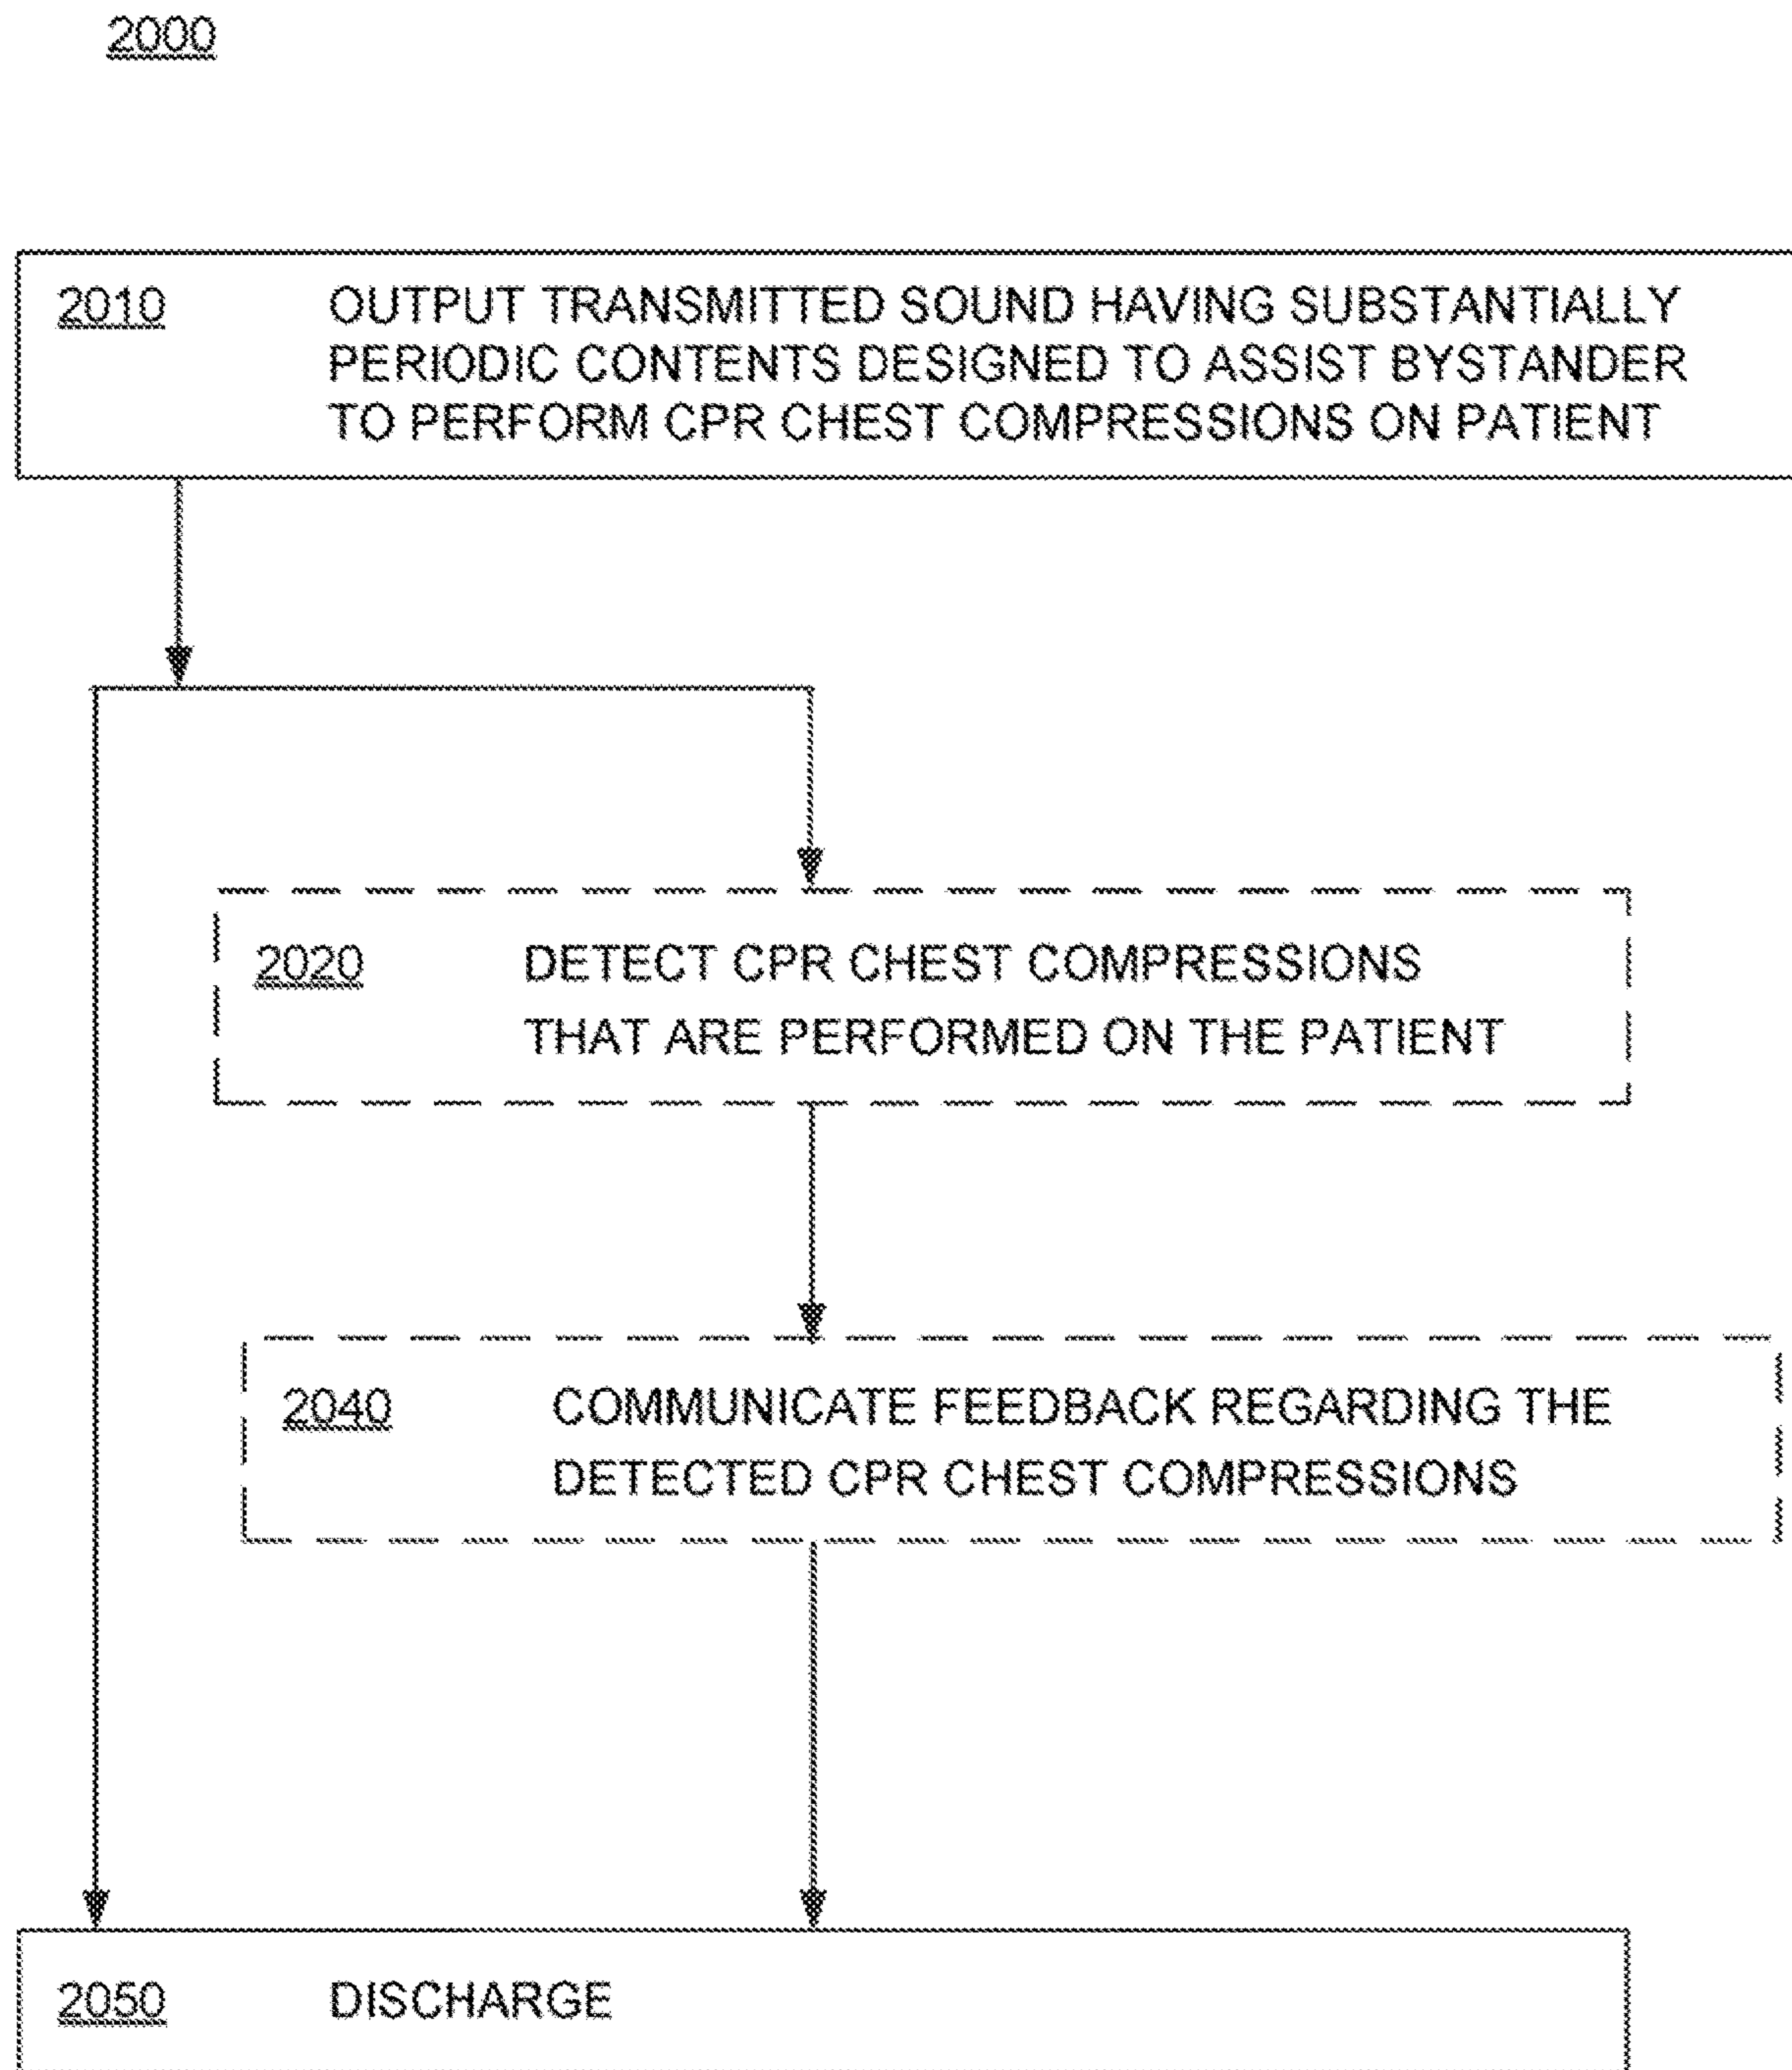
2000

2010 OUTPUT TRANSMITTED SOUND HAVING SUBSTANTIALLY PERIODIC CONTENTS DESIGNED TO ASSIST BYSTANDER TO PERFORM CPR CHEST COMPRESSIONS ON PATIENT

2020 DETECT CPR CHEST COMPRESSIONS THAT ARE PERFORMED ON THE PATIENT

2040 COMMUNICATE FEEDBACK REGARDING THE DETECTED CPR CHEST COMPRESSIONS

2050 DISCHARGE